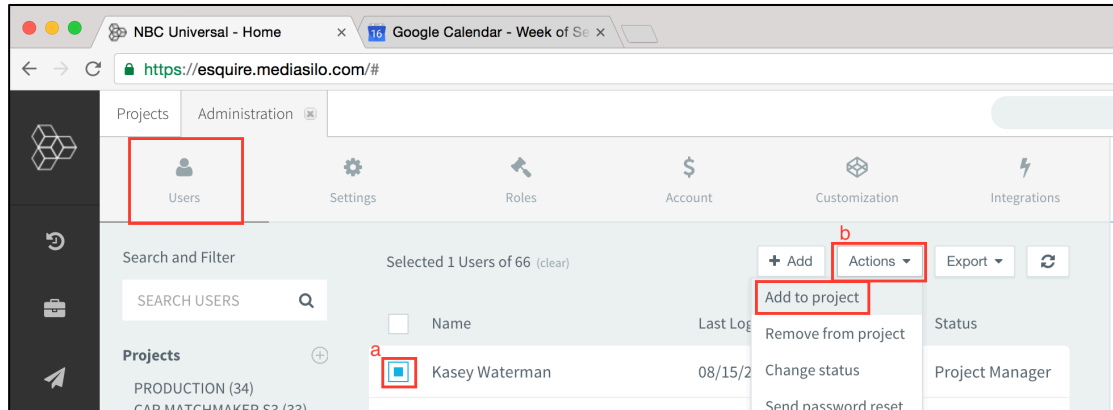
NBC Universal - Home ×
16 Google Calendar - Week of Se ×

https://esquire.mediasilo.com/#

Projects
Administration

Users
Settings
Roles
Account
Customization
Integrations

Search and Filter

SEARCH USERS

Projects

PRODUCTION (34)

CAR MATCHMAKER S3 (33)

Selected 1 Users of 66 (clear)

+ Add
b
Actions
Export

Add to project
Remove from project
Change status
Send password reset

Name
Last Log
Status

a

Kasey Waterman
08/15/2
Project Manager